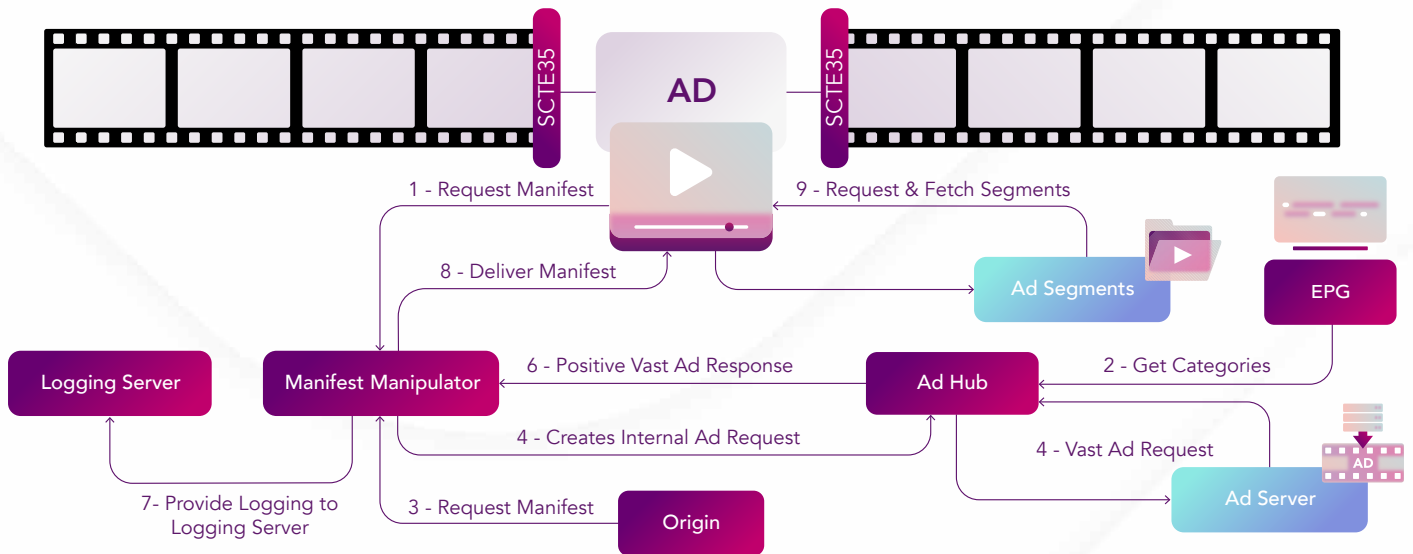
SCTE35

AD

SCTE35

1 - Request Manifest

9 - Request & Fetch Segments

8 - Deliver Manifest

Ad Segments

EPG

Logging Server

Manifest Manipulator

6 - Positive Vast Ad Response

Ad Hub

2 - Get Categories

4 - Creates Internal Ad Request

4 - Vast Ad Request

AD

Ad Server

7- Provide Logging to Logging Server

3 - Request Manifest

Origin